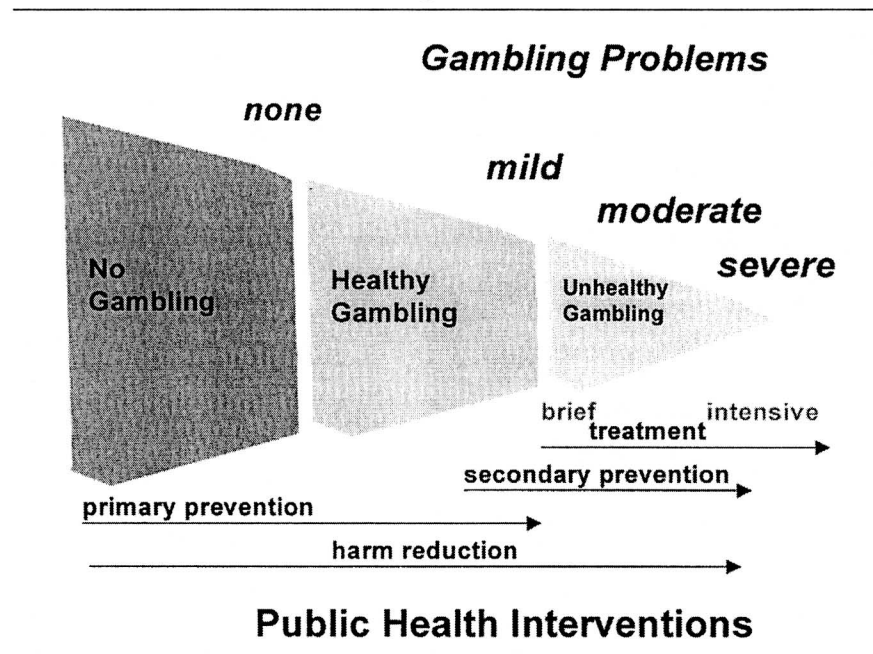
Gambling Problems

none

mild

moderate

severe

No Gambling

Healthy Gambling

Unhealthy Gambling

brief treatment intensive

secondary prevention

primary prevention

harm reduction

Public Health Interventions